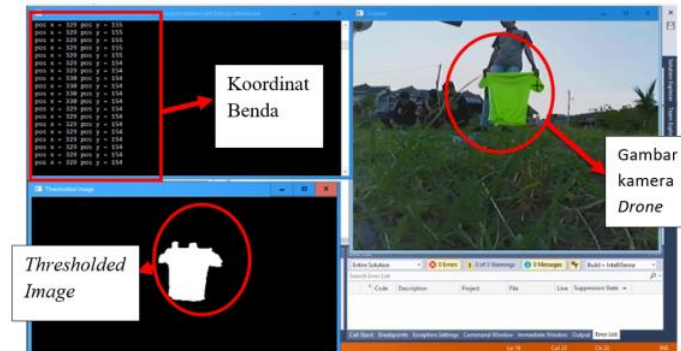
pos x = 329 pos y = 155
pos x = 329 pos y = 155
pos x = 329 pos y = 155
pos x = 329 pos y = 155
pos x = 329 pos y = 155
pos x = 329 pos y = 155
pos x = 329 pos y = 154
pos x = 330 pos y = 154
pos x = 329 pos y = 154
pos x = 330 pos y = 154
pos x = 330 pos y = 154
pos x = 329 pos y = 154
pos x = 329 pos y = 154
pos x = 329 pos y = 154
pos x = 329 pos y = 154
pos x = 329 pos y = 154
pos x = 329 pos y = 154

Koordinat Benda

Original

Gambar kamera *Drone*

Thresholded Image

*Thresholded Image*

Entire Solution
0 Errors
0 of 2 Warnings
0 Messages
Build + IntelliSense
Search Error List
Code
Description
Project
File
Line
Suppression State
Call Stack
Breakpoints
Exception Settings
Command Window
Immediate Window
Output
Error List